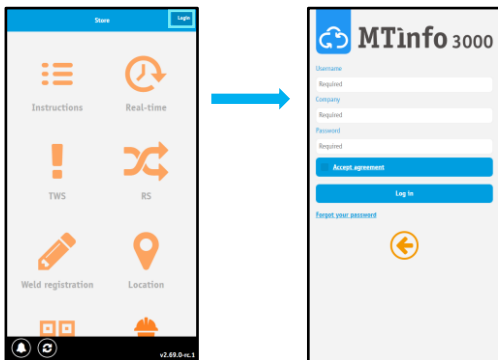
Store

Login

Instructions

Real-time

TWS

RS

Weld registration

Location

v2.69.0-rc.1

MTinfo 3000

Username

Required

Company

Required

Password

Required

Accept agreement

Log in

Forgot your password